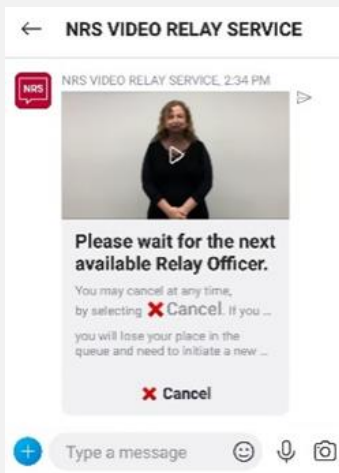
← NRS VIDEO RELAY SERVICE

NRS

NRS VIDEO RELAY SERVICE, 2:34 PM

Please wait for the next available Relay Officer.

You may cancel at any time, by selecting ✖ Cancel. If you ...

you will lose your place in the queue and need to initiate a new ...

✖ Cancel

Type a message